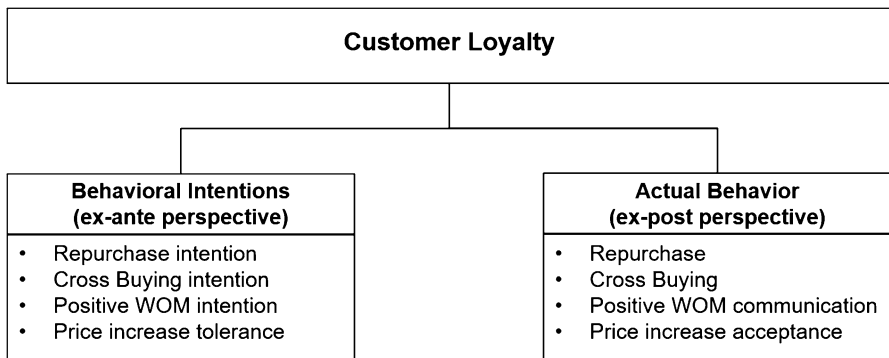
Customer Loyalty

Behavioral Intentions
(ex-ante perspective)

- Repurchase intention
- Cross Buying intention
- Positive WOM intention
- Price increase tolerance

Actual Behavior
(ex-post perspective)

- Repurchase
- Cross Buying
- Positive WOM communication
- Price increase acceptance